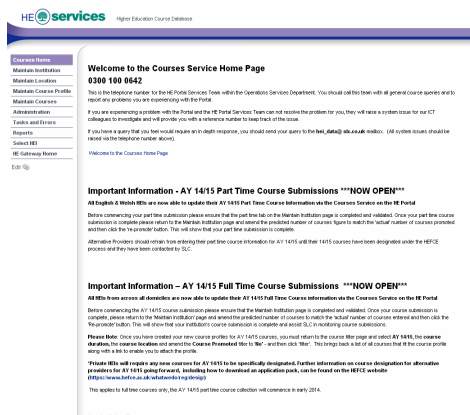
HE services Higher Education Course Database

Courses Home
Maintain Institution
Maintain Location
Maintain Course Profile
Maintain Courses
Administration
Tasks and Errors
Reports
Select HEI
HE Gateway Home
Edit

Welcome to the Courses Service Home Page
0300 100 0642

This is the telephone number for the HE Portal Services Team within the Operations Services Department. You should call this team with all general course queries and to report any problems you are experiencing with the Portal.

If you are experiencing a problem with the Portal and the HE Portal Services Team can not resolve the problem for you, they will raise a system issue for our ICT colleagues to investigate and will provide you with a reference number to keep track of the issue.

If you have a query that you feel would require an in depth response, you should send your query to the hei_data@slc.co.uk mailbox. (All system issues should be raised via the telephone number above).

Welcome to the Courses Home Page

Important Information - AY 14/15 Part Time Course Submissions ***NOW OPEN***

All English & Welsh HEIs are now able to update their AY 14/15 Part Time Course Information via the Courses Service on the HE Portal

Before commencing your part time submission please ensure that the part time tab on the Maintain Institution page is completed and validated. Once your part time submission is complete please return to the Maintain Institution page and amend the predicted number of courses figure to match the 'actual' number of courses promoted and then click the 're-promote' button. This will show that your part time submission is complete.

Alternative Providers should refrain from entering their part time course information for AY 14/15 until their 14/15 courses have been designated under the HEFCE process and they have been contacted by SLC.

Important Information – AY 14/15 Full Time Course Submissions ***NOW OPEN***

All HEIs from across all domiciles are now able to update their AY 14/15 Full Time Course information via the Courses Service on the HE Portal

Before commencing the AY 14/15 course submission please ensure that the Maintain Institution page is completed and validated. Once your course submission is complete, please return to the 'Maintain institution' page and amend the predicted number of courses to match the 'actual' number of courses entered and then click the 'Re-promote' button. This will show that your institution's course submission is complete and assist SLC in monitoring course submissions.

Please Note: Once you have created your new course profiles for AY 14/15 courses, you must return to the course filter page and select AY 14/15, the course duration, the course location and amend the Course Promoted filter to 'No' - and then click 'filter'. This brings back a list of all courses that fit the course profile along with a link to enable you to attach the profile.

*Private HEIs will require any new courses for AY 14/15 to be specifically designated. Further information on course designation for alternative providers for AY 14/15 going forward, including how to download an application pack, can be found on the HEFCE website (https://www.hefce.ac.uk/whatwedo/reg/design)

This applies to full time courses only, the AY 14/15 part time course collection will commence in early 2014.